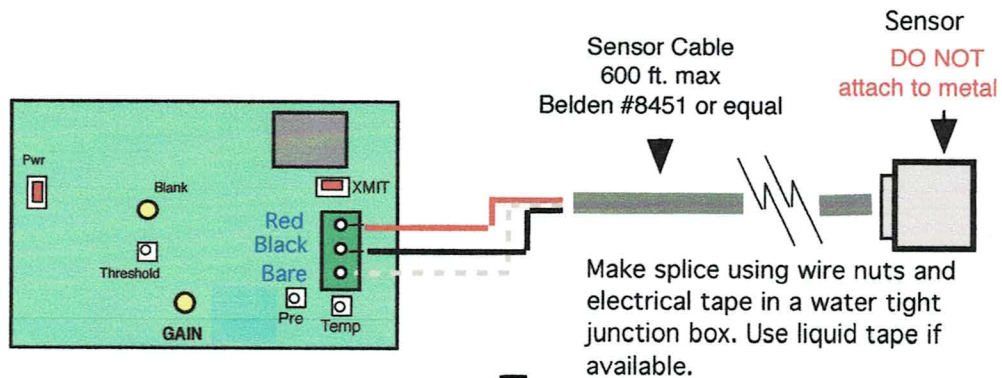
Sensor
DO NOT
attach to metal

Sensor Cable
600 ft. max
Belden #8451 or equal

Pwr

Blank

XMIT

Red
Black
Bare

Threshold

GAIN

Pre

Temp

Make splice using wire nuts and electrical tape in a water tight junction box. Use liquid tape if available.